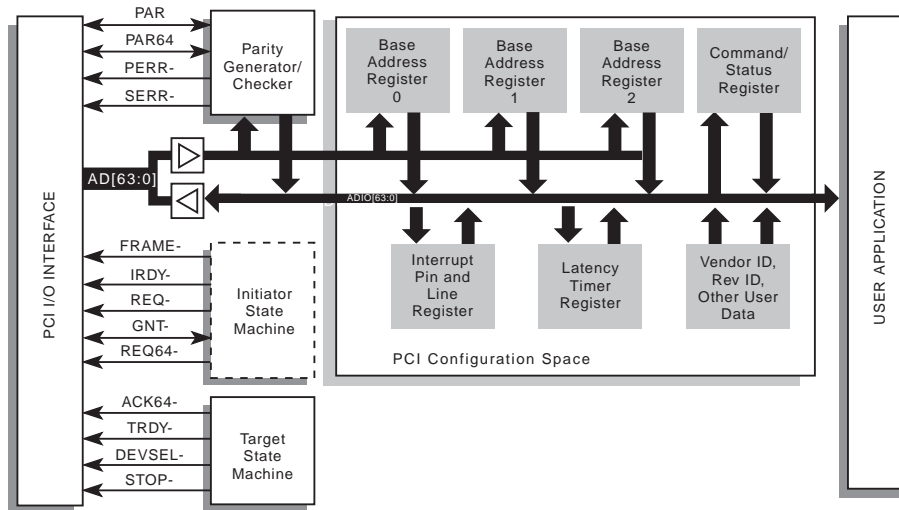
PCI I/O INTERFACE

PAR
PAR64
PERR-
SERR-

Parity Generator/ Checker

AD[63:0]

ADIO[63:0]

Base Address Register 0

Base Address Register 1

Base Address Register 2

Command/ Status Register

Interrupt Pin and Line Register

Latency Timer Register

Vendor ID, Rev ID, Other User Data

PCI Configuration Space

FRAME-
IRDY-
REQ-
GNT-
REQ64-

Initiator State Machine

ACK64-
TRDY-
DEVSEL-
STOP-

Target State Machine

USER APPLICATION